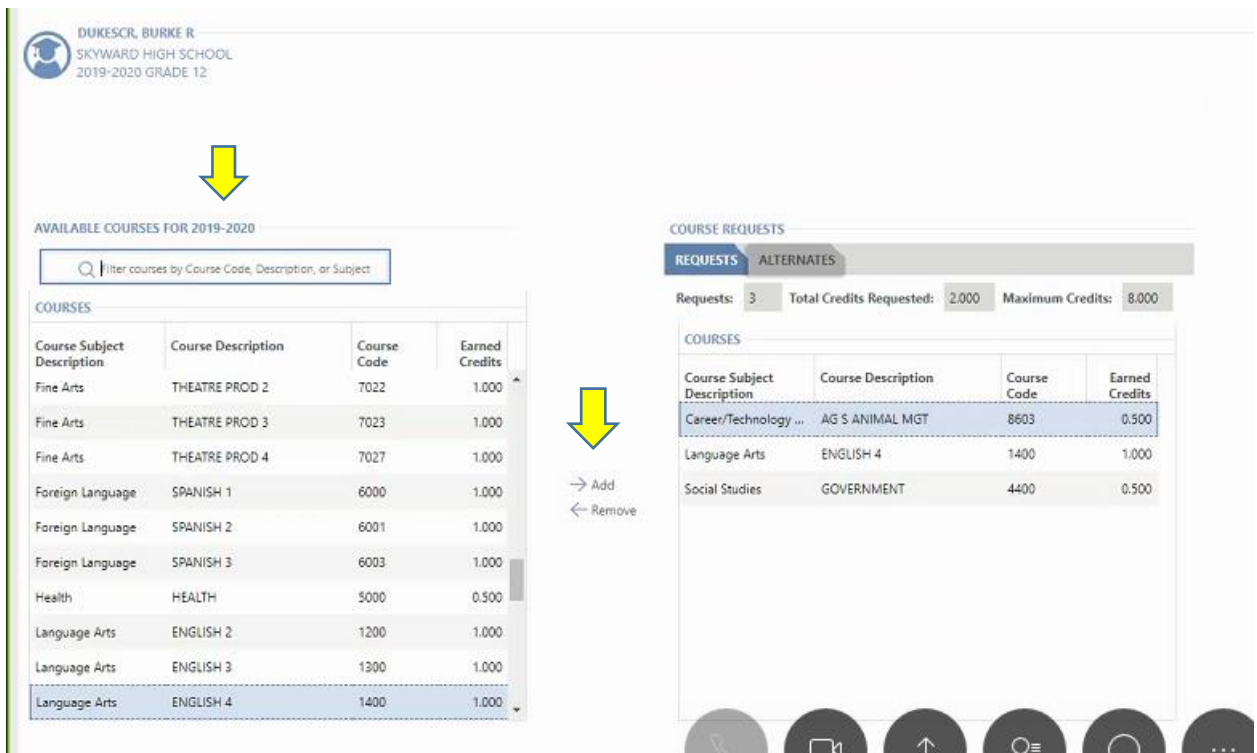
DUKESCR, BURKE R
SKYWARD HIGH SCHOOL
2019-2020 GRADE 12

AVAILABLE COURSES FOR 2019-2020

Filter courses by Course Code, Description, or Subject

COURSES

| Course Subject Description | Course Description | Course Code | Earned Credits |
|---|---|---|---|
| Fine Arts | THEATRE PROD 2 | 7022 | 1.000 |
| Fine Arts | THEATRE PROD 3 | 7023 | 1.000 |
| Fine Arts | THEATRE PROD 4 | 7027 | 1.000 |
| Foreign Language | SPANISH 1 | 6000 | 1.000 |
| Foreign Language | SPANISH 2 | 6001 | 1.000 |
| Foreign Language | SPANISH 3 | 6003 | 1.000 |
| Health | HEALTH | 5000 | 0.500 |
| Language Arts | ENGLISH 2 | 1200 | 1.000 |
| Language Arts | ENGLISH 3 | 1300 | 1.000 |
| Language Arts | ENGLISH 4 | 1400 | 1.000 |

→ Add
← Remove

COURSE REQUESTS

REQUESTS ALTERNATES

Requests: 3 Total Credits Requested: 2.000 Maximum Credits: 8.000

COURSES

| Course Subject Description | Course Description | Course Code | Earned Credits |
|---|---|---|---|
| Career/Technology ... | AG S ANIMAL MGT | 8603 | 0.500 |
| Language Arts | ENGLISH 4 | 1400 | 1.000 |
| Social Studies | GOVERNMENT | 4400 | 0.500 |